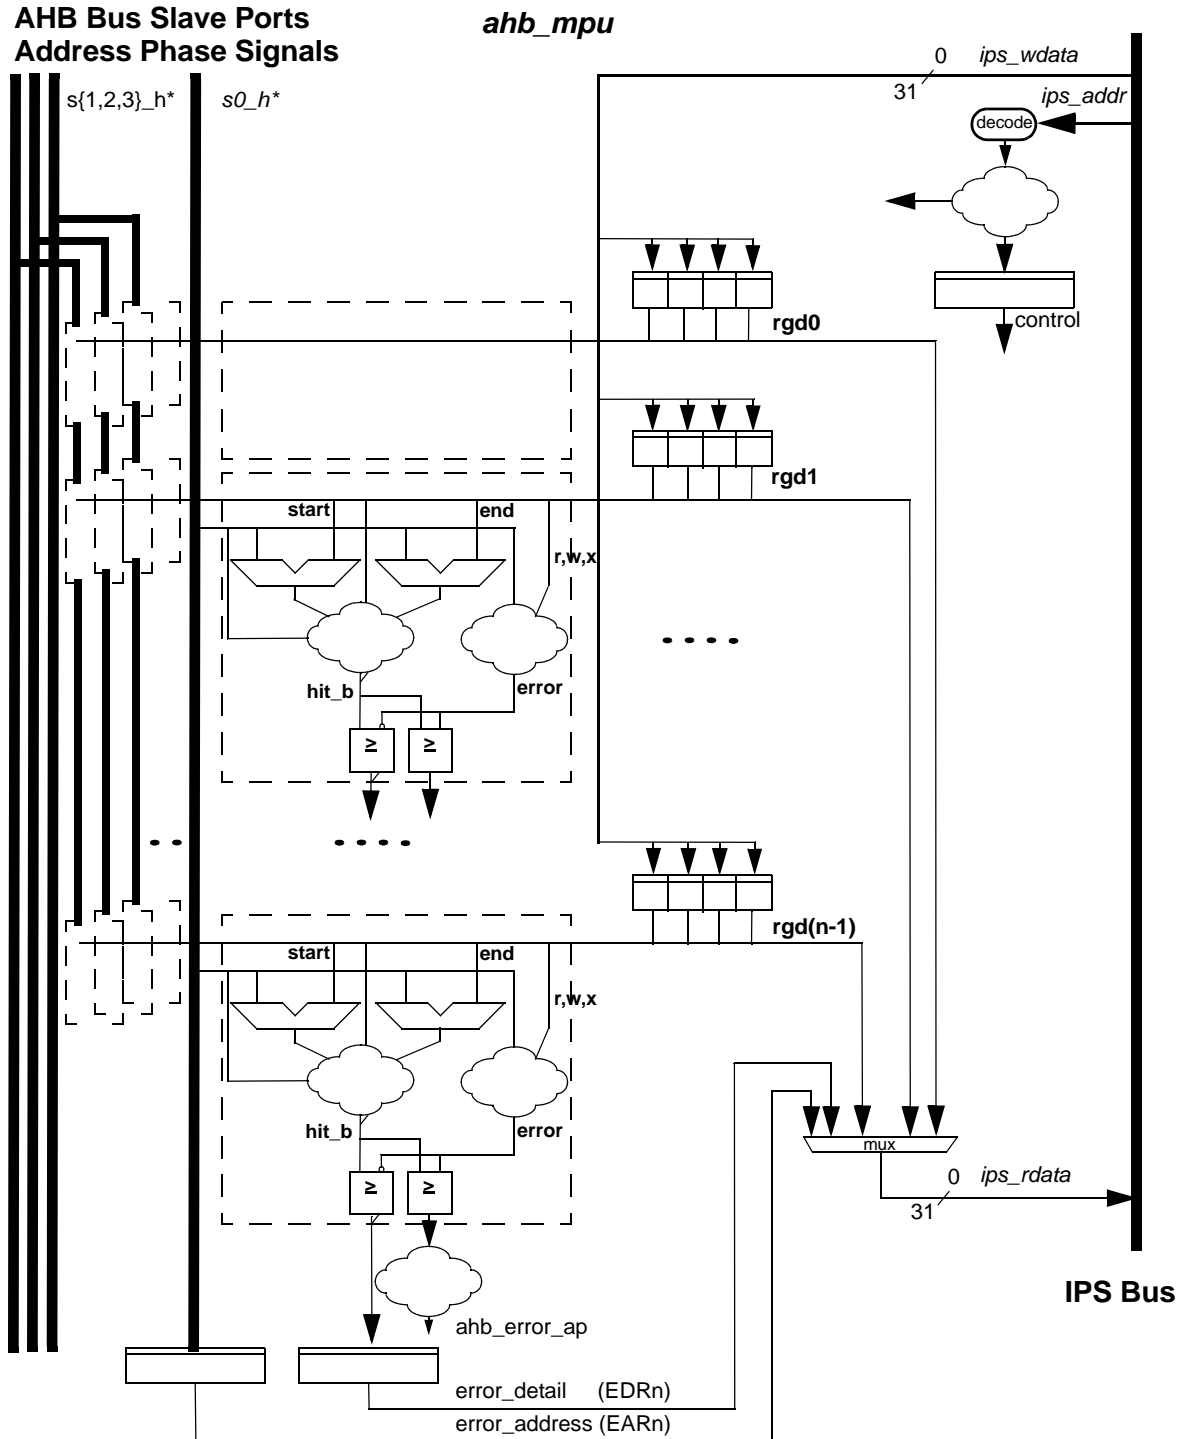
AHB Bus Slave Ports
Address Phase Signals

ahb_mpu

s{1,2,3}_h*
s0_h*

0 ips_wdata
31
ips_addr
decode

control

rgd0

rgd1

start
end
r,w,x

hit_b
error

≥
≥

....

..
....

rgd(n-1)

start
end
r,w,x

hit_b
error

≥
≥

mux

0 ips_rdata
31

IPS Bus

ahb_error_ap

error_detail (EDRn)
error_address (EARn)